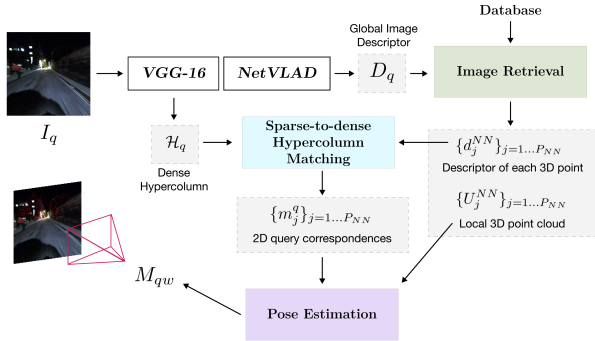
Database

Global Image Descriptor

VGG-16

NetVLAD

$D_q$

Image Retrieval

$I_q$

$\mathcal{H}_q$

Dense Hypercolumn

Sparse-to-dense Hypercolumn Matching

$\{d_j^{NN}\}_{j=1...P_{NN}}$

Descriptor of each 3D point

$\{U_j^{NN}\}_{j=1...P_{NN}}$

Local 3D point cloud

$\{m_j^q\}_{j=1...P_{NN}}$

2D query correspondences

$M_{qw}$

Pose Estimation